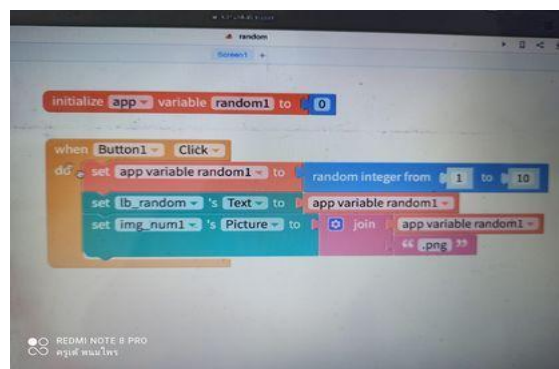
random

Screen1 +

initialize app variable random1 to 0

when Button1 Click
do set app variable random1 to random integer from 1 to 10
set lb_random 's Text to app variable random1
set img_num1 's Picture to join app variable random1
" .png "

REDMI NOTE 8 PRO
ครูเต้ หนมไพร